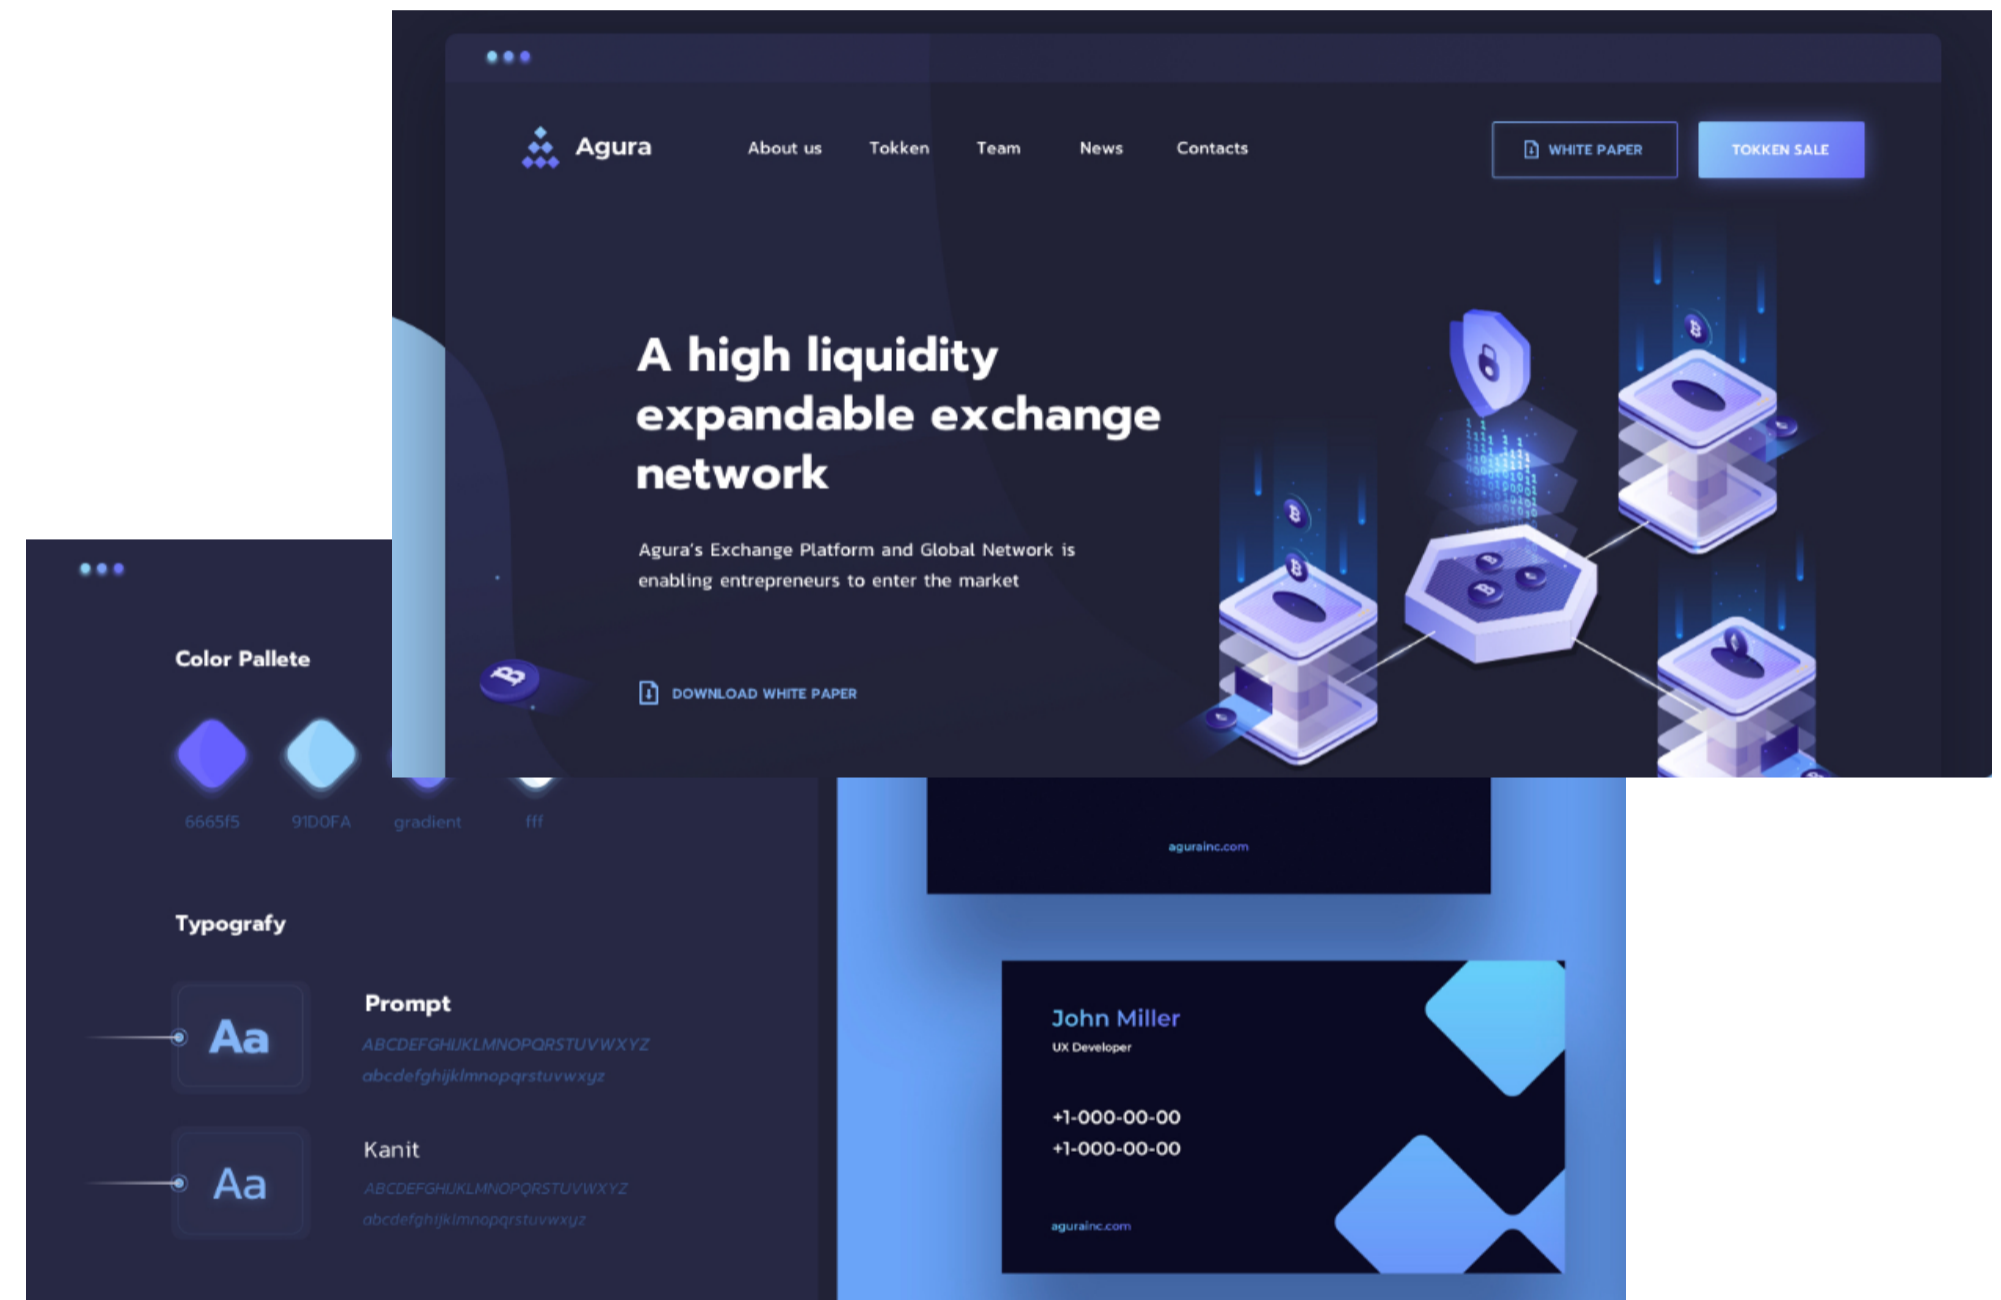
Agura

About us

Tokken

Team

News

Contacts

WHITE PAPER

TOKKEN SALE

A high liquidity expandable exchange network

Agura's Exchange Platform and Global Network is enabling entrepreneurs to enter the market

DOWNLOAD WHITE PAPER

Color Pallete

6665f5

91D0FA

gradient

fff

Typografy

Aa

Prompt

ABCDEFGHIJKLMNOPQRSTUVWXYZ

abcdefghijklmnopqrstuvwxyz

Aa

Kanit

ABCDEFGHIJKLMNOPQRSTUVWXYZ

abcdefghijklmnopqrstuvwxyz

agurainc.com

John Miller

UX Developer

+1-000-00-00

+1-000-00-00

agurainc.com